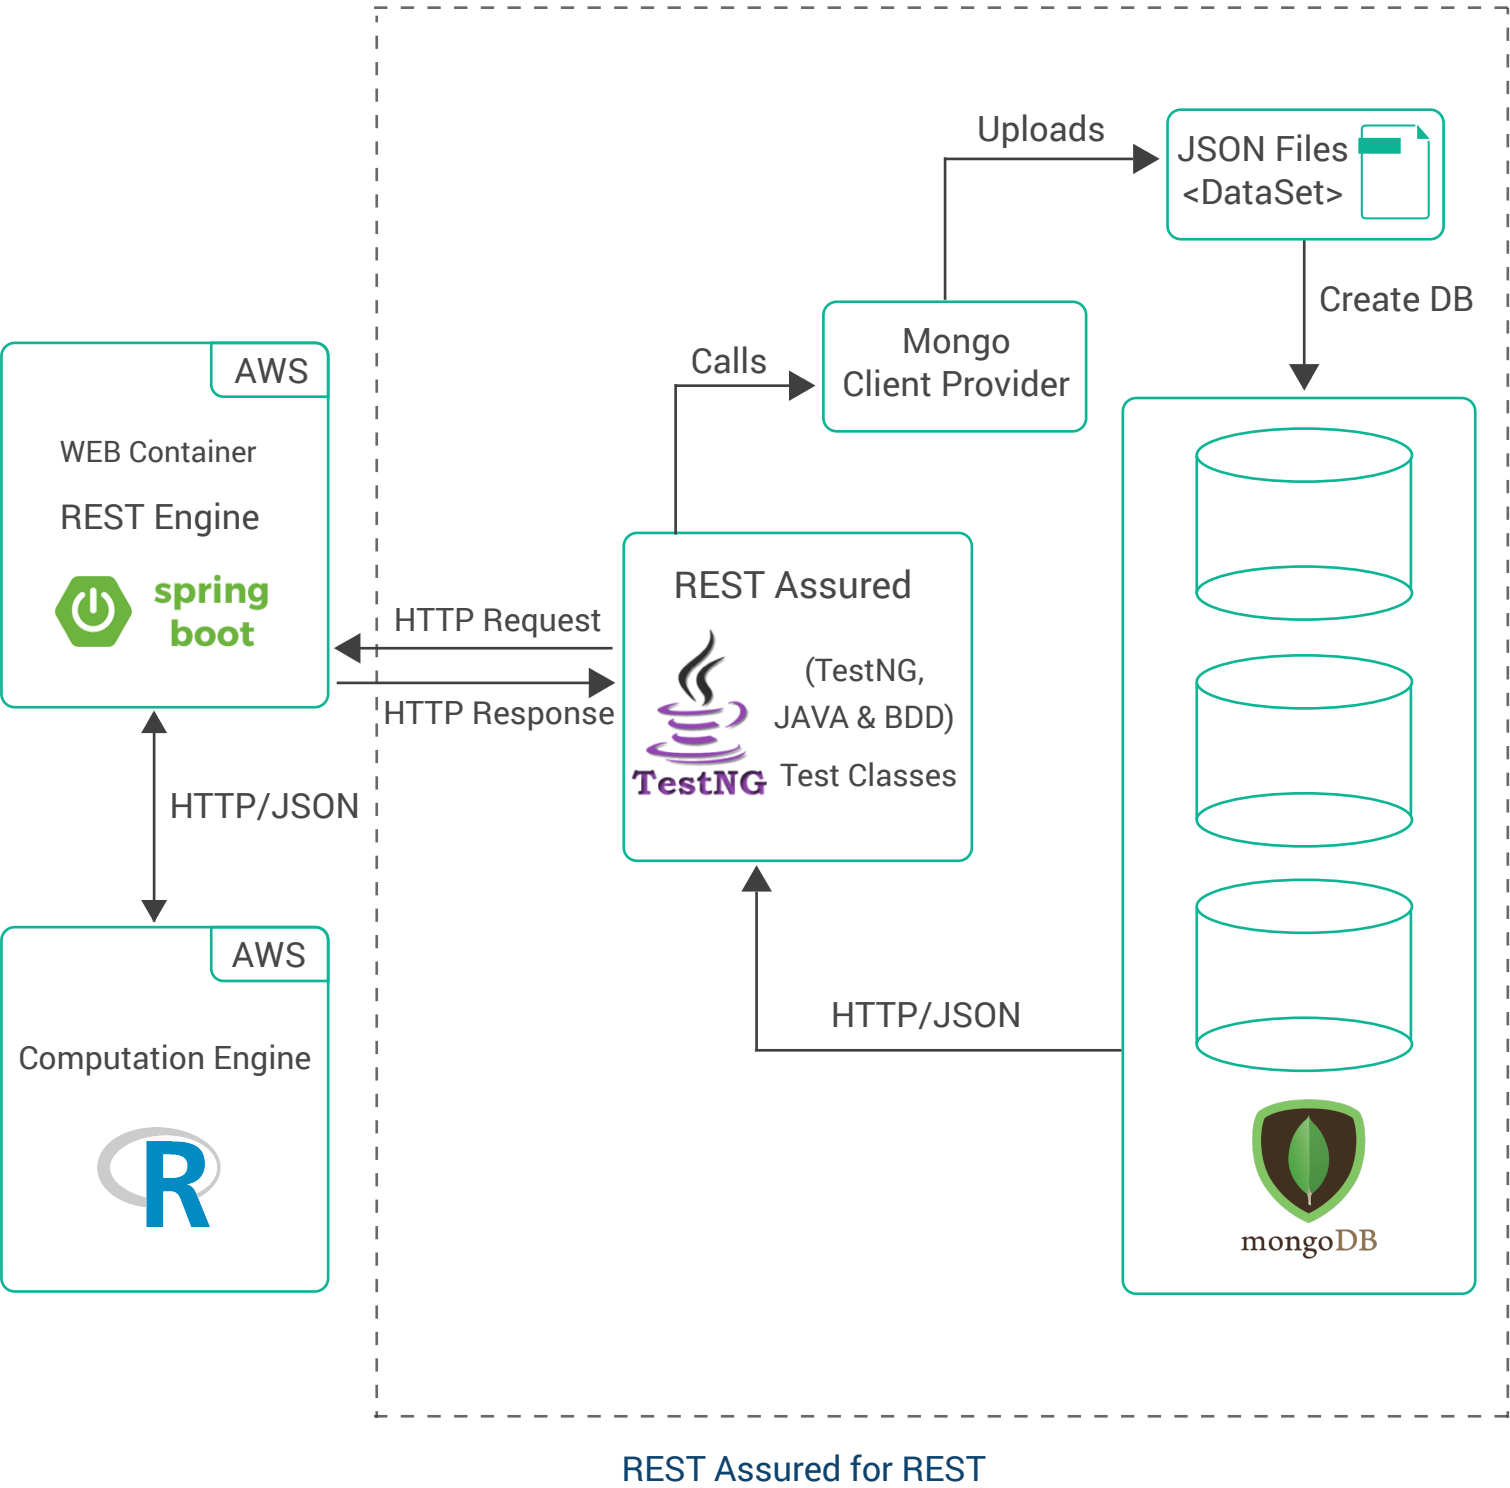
Uploads

JSON Files <DataSet>

Create DB

AWS

WEB Container

REST Engine

spring boot

Calls

Mongo Client Provider

HTTP Request

HTTP Response

REST Assured

(TestNG, JAVA & BDD)

TestNG Test Classes

HTTP/JSON

AWS

Computation Engine

R

HTTP/JSON

mongoDB

REST Assured for REST